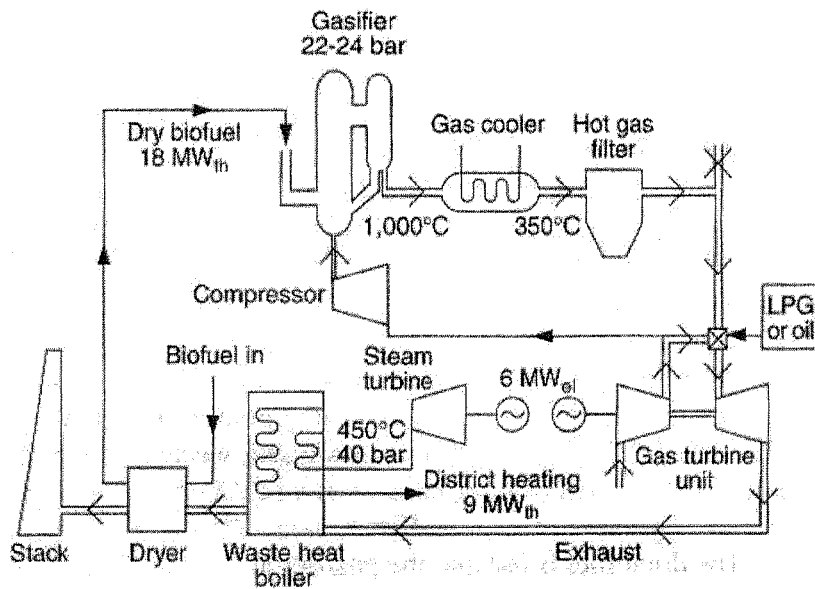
Gasifier
22-24 bar

Dry biofuel
18 $MW_{th}$

Gas cooler

Hot gas filter

1,000°C

350°C

Compressor

LPG or oil

Biofuel in

Steam turbine

6 $MW_{el}$

450°C
40 bar

District heating
9 $MW_{th}$

Gas turbine unit

Stack

Dryer

Waste heat boiler

Exhaust